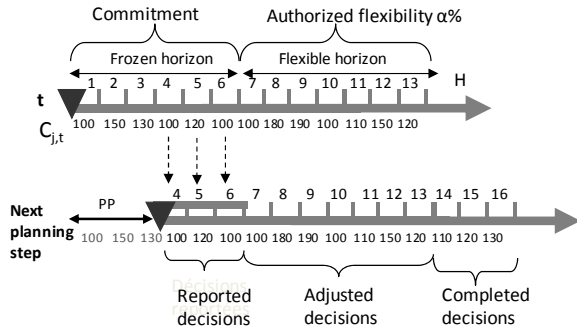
Commitment

Authorized flexibility α%

Frozen horizon

Flexible horizon

1 2 3 4 5 6 7 8 9 10 11 12 13 H

t

$C_{j,t}$

100 150 130 100 120 100 100 180 190 100 110 150 120

PP

4 5 6 7 8 9 10 11 12 13 14 15 16

Next planning step

100 150 130 100 120 100 100 180 190 100 110 150 120 110 120 130

Reported decisions

Adjusted decisions

Completed decisions